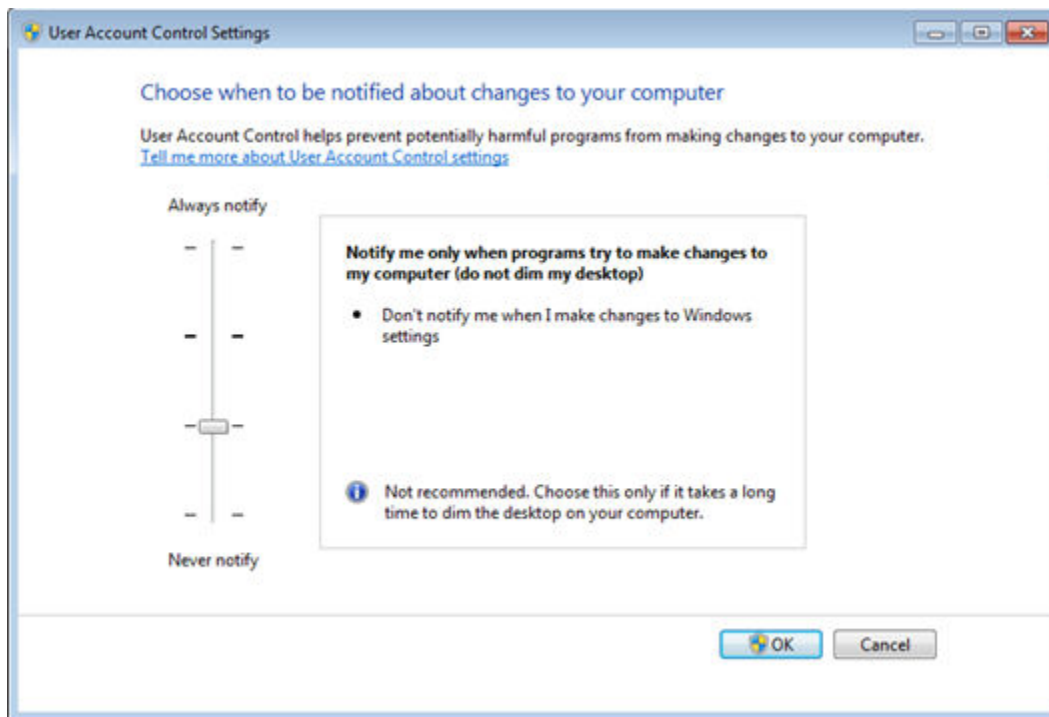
User Account Control Settings

Choose when to be notified about changes to your computer

User Account Control helps prevent potentially harmful programs from making changes to your computer.
Tell me more about User Account Control settings

Always notify

Notify me only when programs try to make changes to my computer (do not dim my desktop)

• Don't notify me when I make changes to Windows settings

Not recommended. Choose this only if it takes a long time to dim the desktop on your computer.

Never notify

OK
Cancel